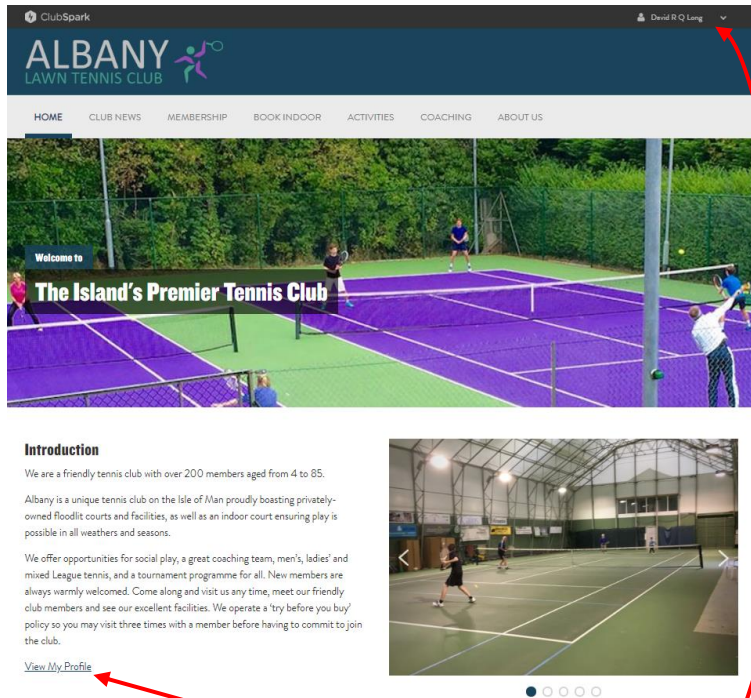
ClubSpark

David R Q Long

ALBANY
LAWN TENNIS CLUB

HOME CLUB NEWS MEMBERSHIP BOOK INDOOR ACTIVITIES COACHING ABOUT US

Welcome to

The Island's Premier Tennis Club

Introduction

We are a friendly tennis club with over 200 members aged from 4 to 85.

Albany is a unique tennis club on the Isle of Man proudly boasting privately-owned floodlit courts and facilities, as well as an indoor court ensuring play is possible in all weathers and seasons.

We offer opportunities for social play, a great coaching team, men's, ladies' and mixed League tennis, and a tournament programme for all. New members are always warmly welcomed. Come along and visit us any time, meet our friendly club members and see our excellent facilities. We operate a 'try before you buy' policy so you may visit three times with a member before having to commit to join the club.

View My Profile